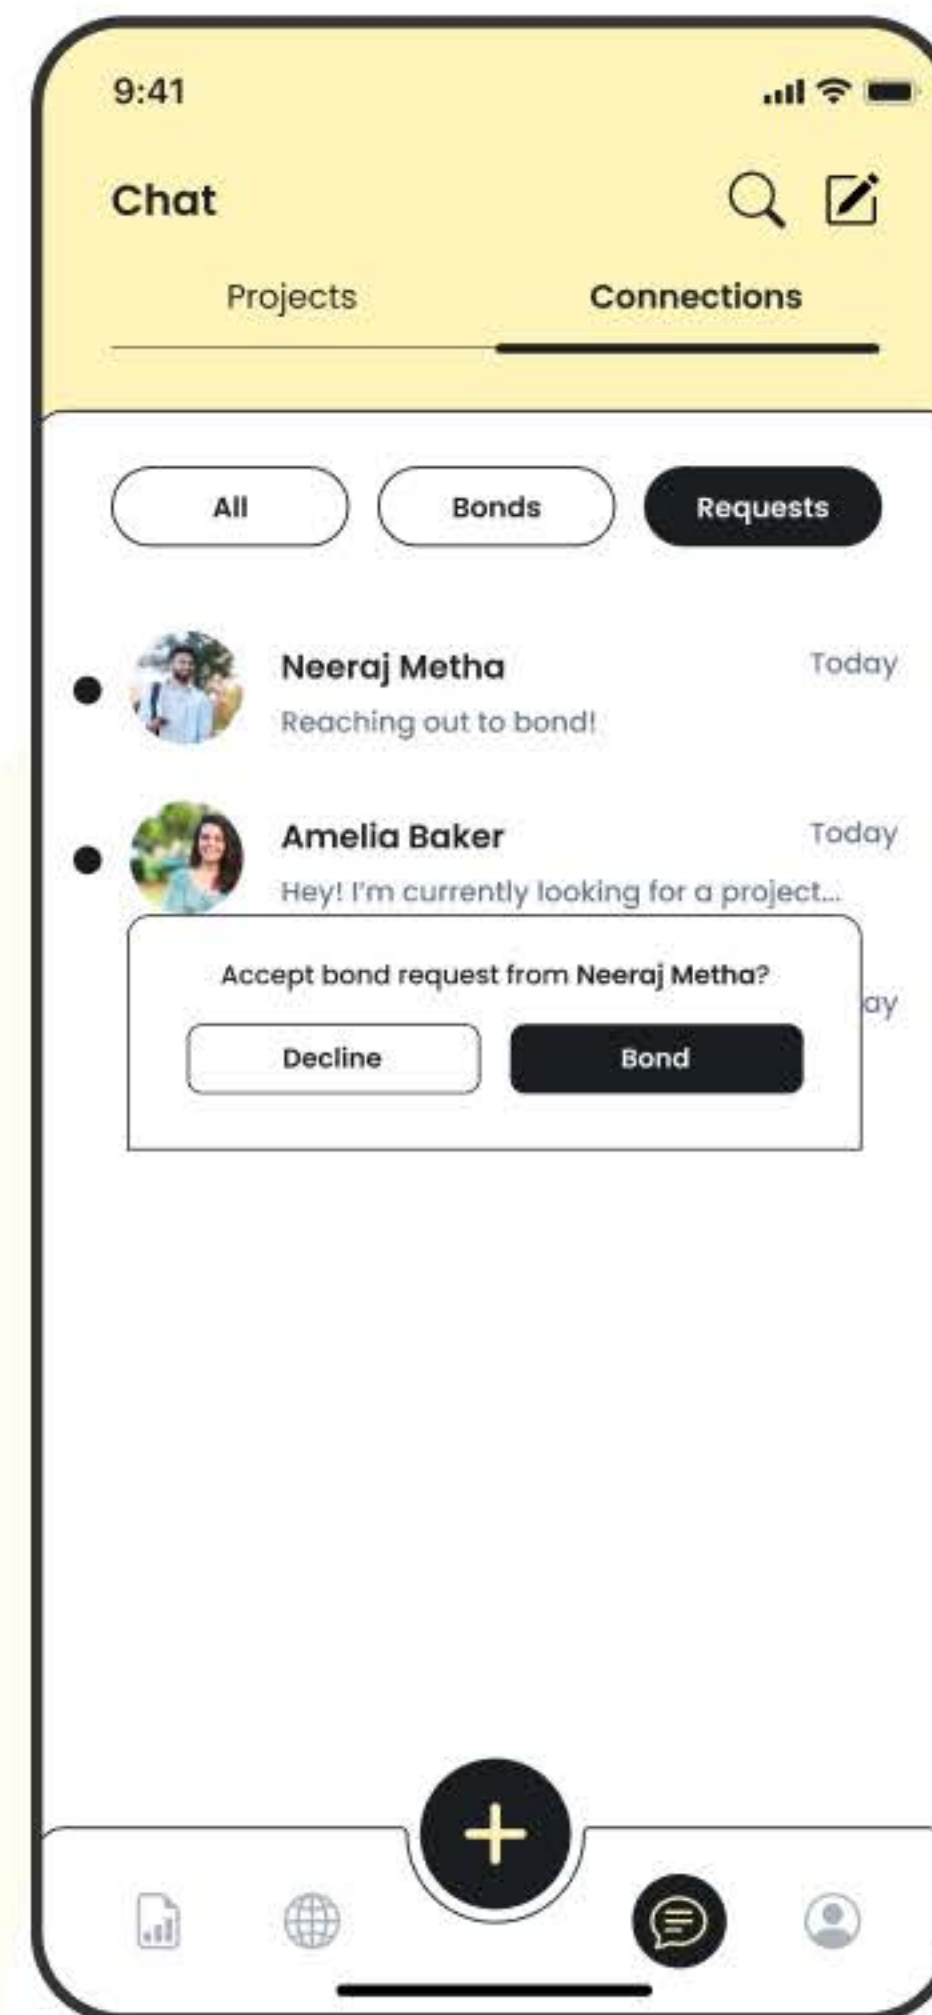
9:41

Chat

Projects

Connections

All

Bonds

Requests

Neeraj Metha

Today

Reaching out to bond!

Amelia Baker

Today

Hey! I'm currently looking for a project...

Accept bond request from Neeraj Metha?

ay

Decline

Bond

+